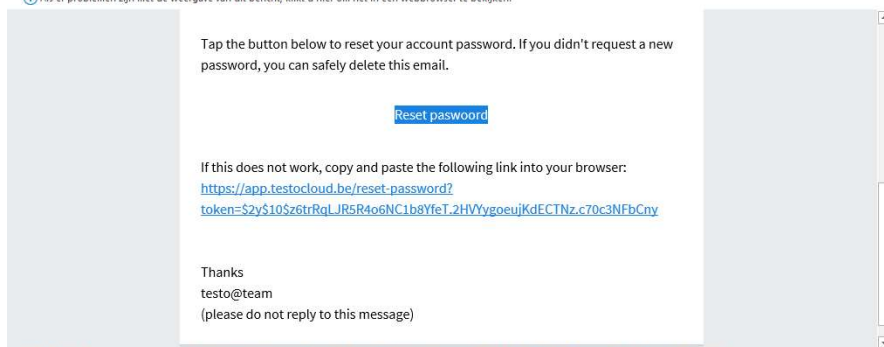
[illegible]

Tap the button below to reset your account password. If you didn't request a new password, you can safely delete this email.

Reset paswoord

If this does not work, copy and paste the following link into your browser:
https://app.testocloud.be/reset-password?token=$2y$10$z6trRqLJR5R4o6NC1b8YfeT.2HVYygoeujKdECTNz.c70c3NFbCny

Thanks
testo@team
(please do not reply to this message)